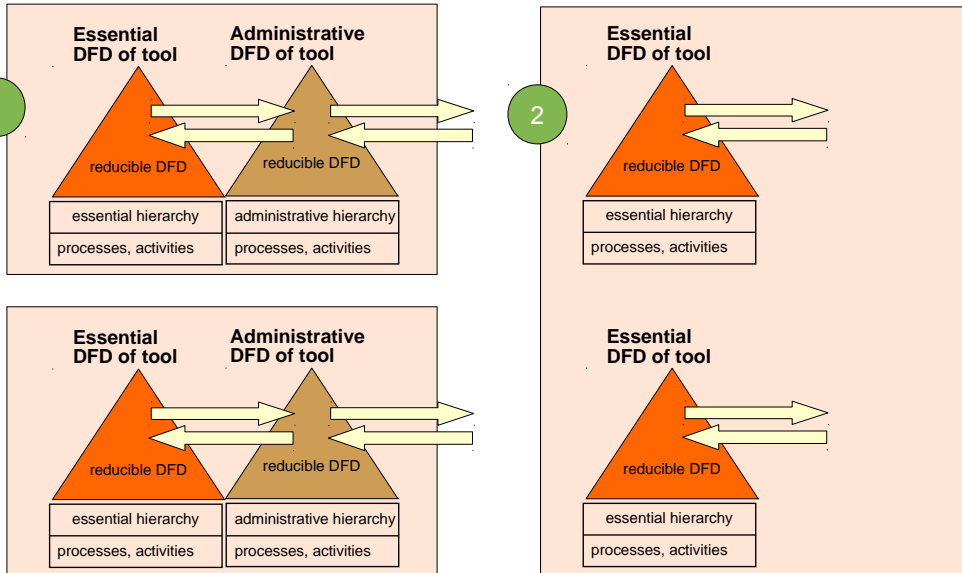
Essential DFD of tool

Administrative DFD of tool

reducible DFD

reducible DFD

essential hierarchy

processes, activities

administrative hierarchy

processes, activities

2

Essential DFD of tool

reducible DFD

essential hierarchy

processes, activities

Essential DFD of tool

Administrative DFD of tool

reducible DFD

reducible DFD

essential hierarchy

processes, activities

administrative hierarchy

processes, activities

Essential DFD of tool

reducible DFD

essential hierarchy

processes, activities